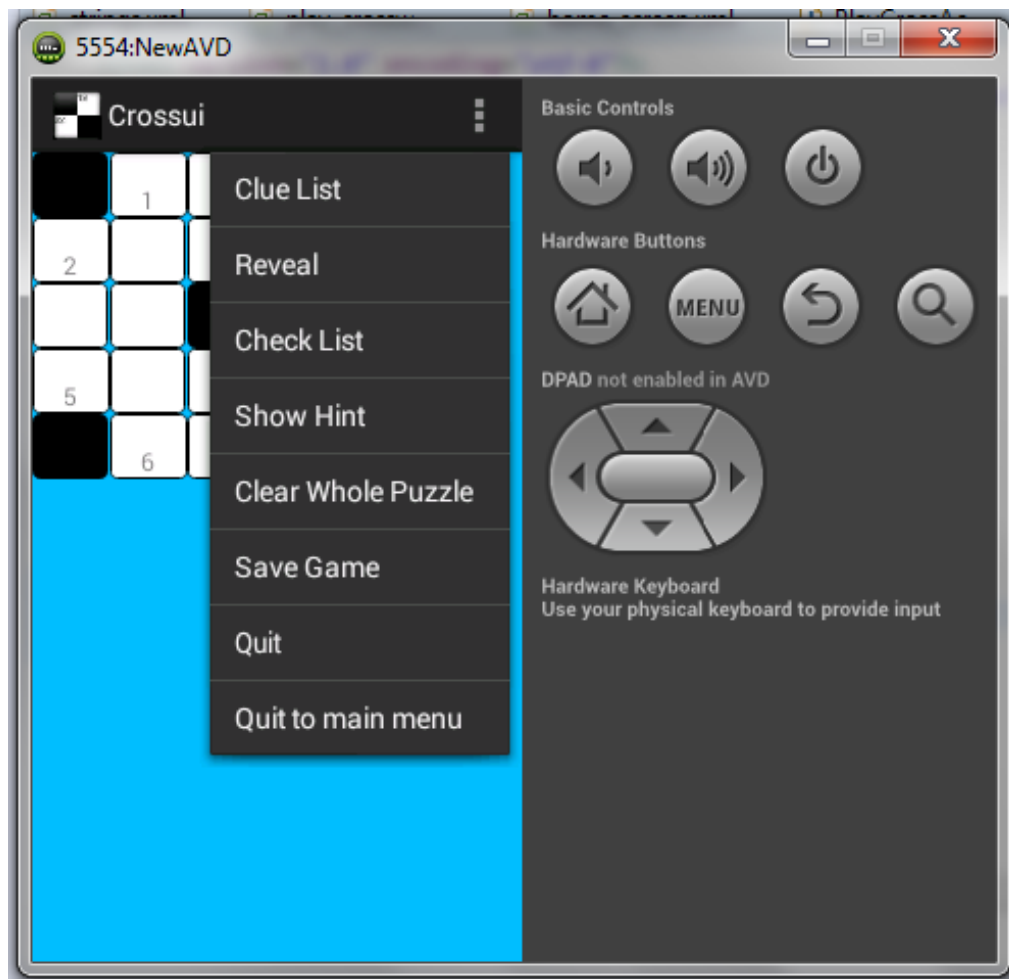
5554:NewAVD

Crossui

1
2
5
6

Clue List
Reveal
Check List
Show Hint
Clear Whole Puzzle
Save Game
Quit
Quit to main menu

Basic Controls

Hardware Buttons

MENU

DPAD not enabled in AVD

Hardware Keyboard
Use your physical keyboard to provide input